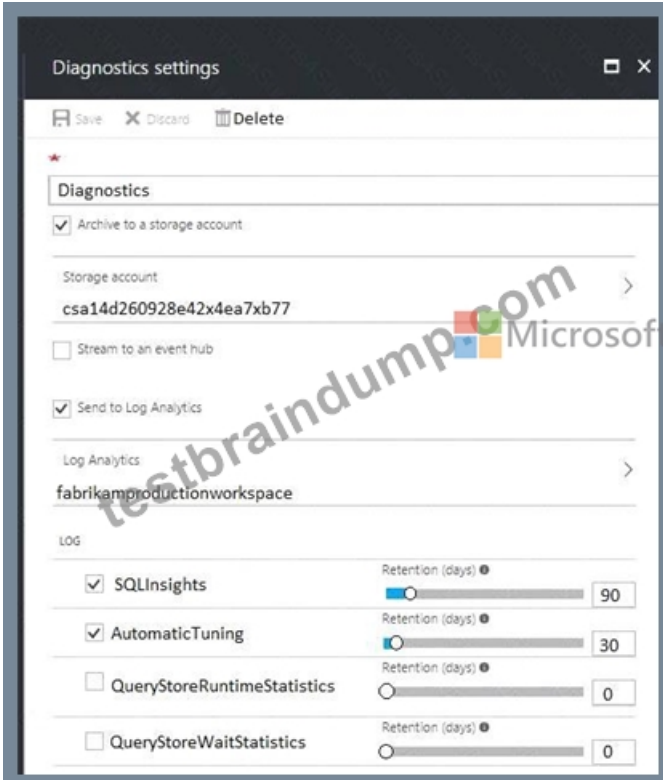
Diagnostics settings

Save Discard Delete

*

Diagnostics

Archive to a storage account

Storage account

csa14d260928e42x4ea7xb77

Stream to an event hub

Send to Log Analytics

Log Analytics

fabrikamproductionworkspace

LOG

SQLInsights Retention (days) 90

AutomaticTuning Retention (days) 30

QueryStoreRuntimeStatistics Retention (days) 0

QueryStoreWaitStatistics Retention (days) 0

testbraindump.com Microsoft